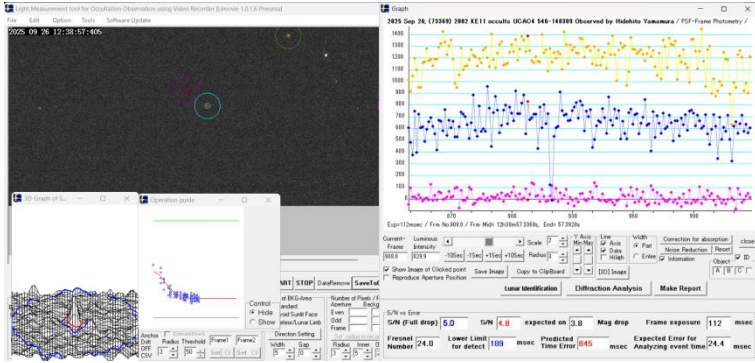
Light Measurement tool for Occultation Observation using Video Recorder (Limovie 1.0.1.6 Presuma)
File Edit Option Tools Software Update
2025 09 26 12:38:57:405

Graph
2025 Sep 26, (73369) 2002 KE11 occults UCAC4 546-140309 Observed by Hidehito Yamamura / PSF-Frame Photometry /
1400
1300
1200
1100
1000
900
800
700
600
500
400
300
200
100
0
870 880 890 900
Exp=112msec / Frm No.900.0 / Frm Midt: 12h38m57.3368s, End= 57.3928s

Current Frame 900.0
Luminous Intensity 829.9
-10Sec -1Sec +1Sec +10Sec
Scale 2
Radius 3
Y Axis Min Max
Line Axis Data Hi-igh
Width Part Entire
Correction for absorption
Noise Reduction Reset
Information
Object A B C D
close
ID
Show Image of Clicked point
Reproduce Aperture Position
Save Image Copy to ClipBoard [3D] Image
Lunar Identification Diffraction Analysis Make Report

3D-Graph of S...
Operation guide
Control Hide Show
ART STOP DataRemove SaveTo
BG-Area Standard Around Sunlit Face Interior/Lunar Limb
Direction Setting
Number of Pixels / Aperture Backg Even Odd Frame
Width 3 Gap 10
Radius 3 Inner 3
Anchor Drift OFF CSV
Radius 3 Threshold 50
Frame1 Frame2 Set Set

S/N vs Error
S/N (Full drop) 5.0 S/N 4.8 expected on 3.8 Mag drop Frame exposure 112 msec
Fresnel Number 24.0 Lower Limit for detect 189 msec Predicted Time Error 845 msec Expected Error for Analyzing event time 24.4 msec